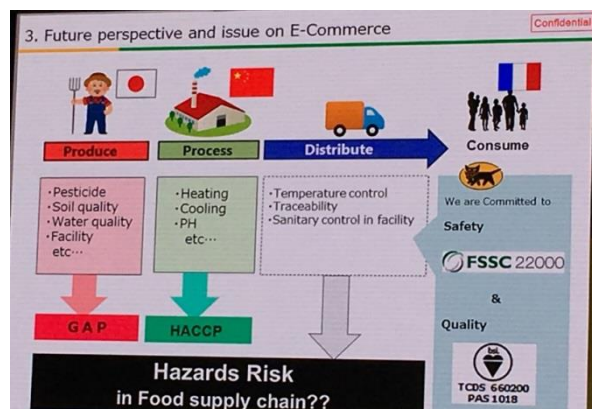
3. Future perspective and issue on E-Commerce

Confidential

Produce

Process

Distribute

Consume

・Pesticide
・Soil quality
・Water quality
・Facility
etc…

・Heating
・Cooling
・PH
etc…

・Temperature control
・Traceability
・Sanitary control in facility

We are Committed to

Safety

FSSC 22000

&

Quality

TCDS 660200
PAS 1018

GAP

HACCP

Hazards Risk
in Food supply chain??